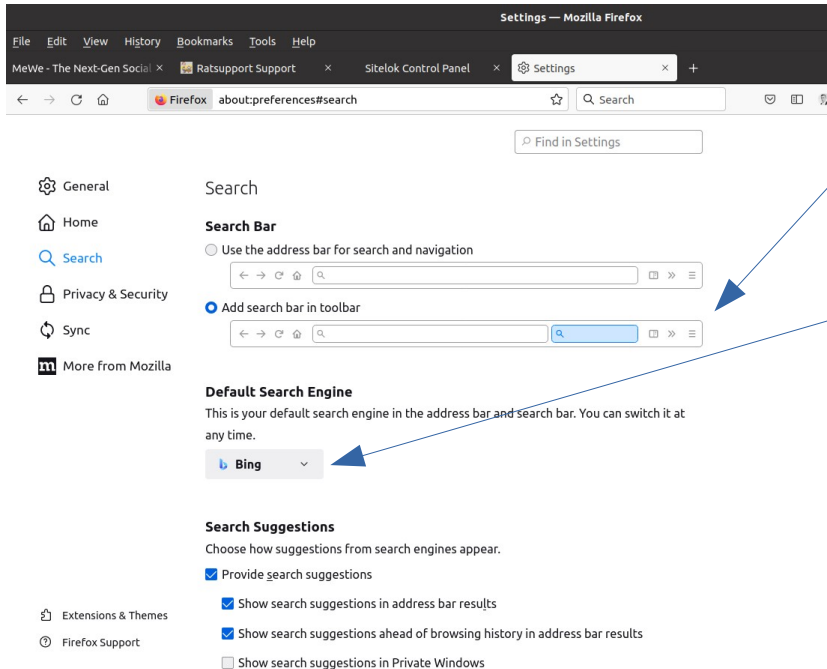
Settings — Mozilla Firefox

File Edit View History Bookmarks Tools Help

MeWe - The Next-Gen Social ×
Ratsupport Support ×
Sitelok Control Panel ×
Settings ×
+

Firefox about:preferences#search

Search

Find in Settings

General
Home
Search
Privacy & Security
Sync
More from Mozilla

Search

Search Bar

Use the address bar for search and navigation

Add search bar in toolbar

Default Search Engine

This is your default search engine in the address bar and search bar. You can switch it at any time.

Bing

Search Suggestions

Choose how suggestions from search engines appear.

Provide search suggestions

Show search suggestions in address bar results

Show search suggestions ahead of browsing history in address bar results

Show search suggestions in Private Windows

Extensions & Themes
Firefox Support